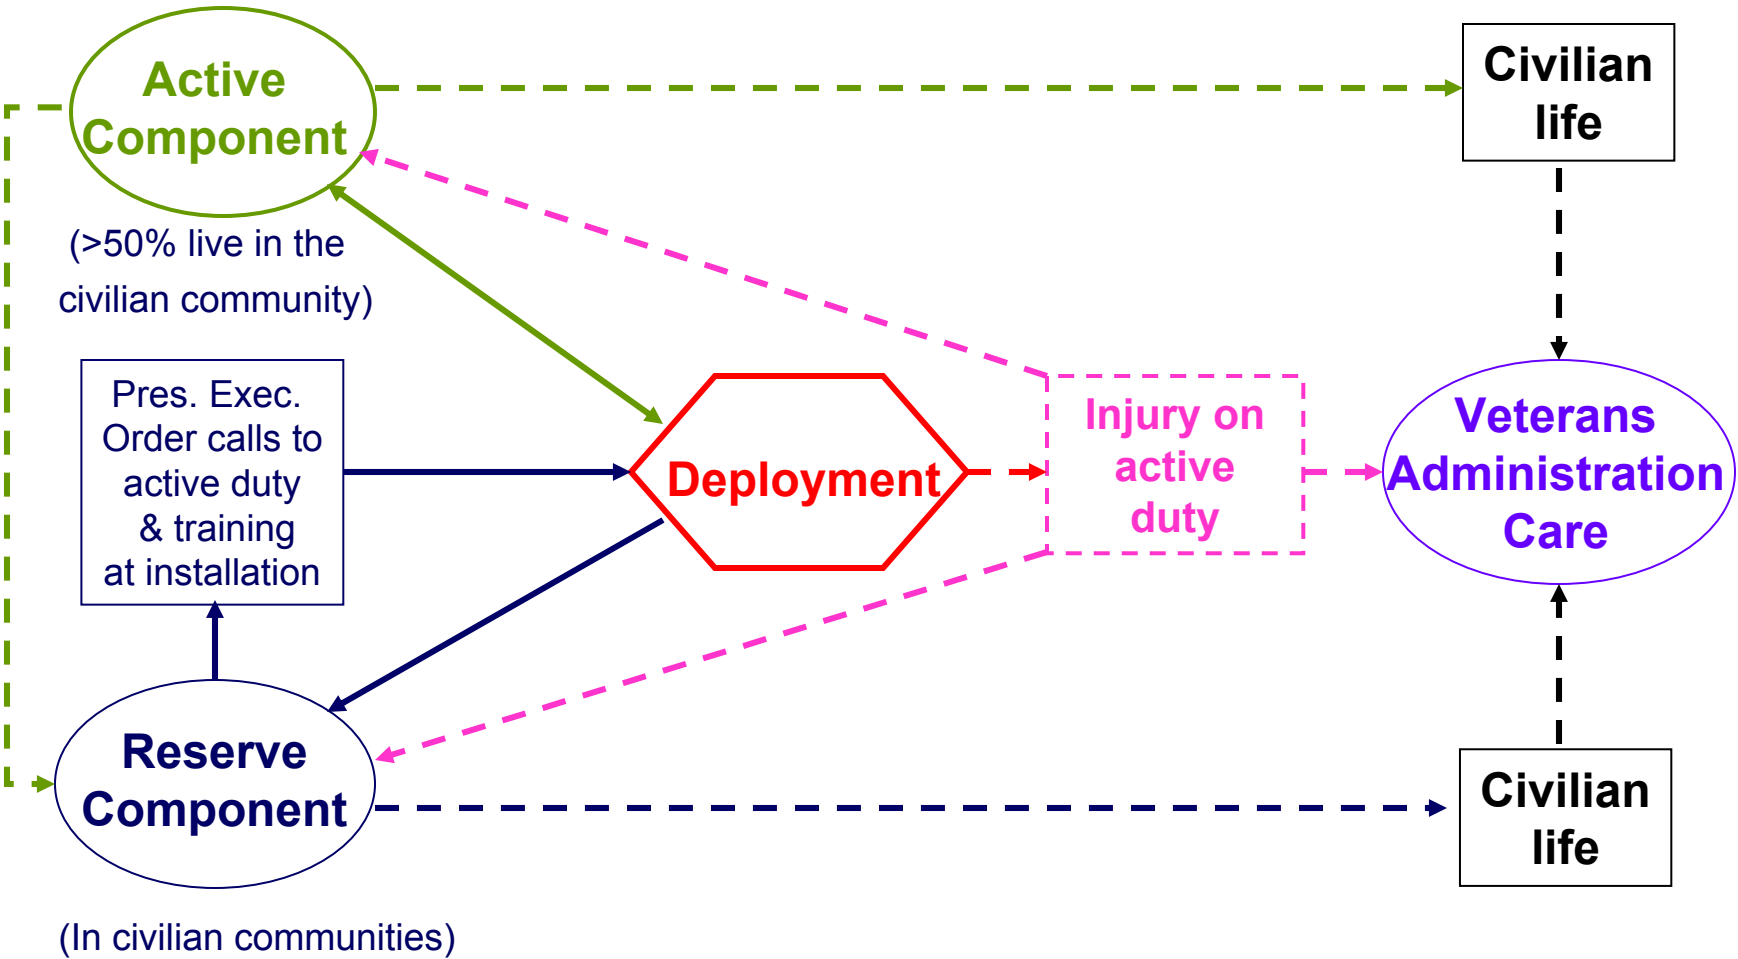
Active Component

(>50% live in the civilian community)

Civilian life

Pres. Exec. Order calls to active duty & training at installation

Deployment

Injury on active duty

Veterans Administration Care

Reserve Component

(In civilian communities)

Civilian life